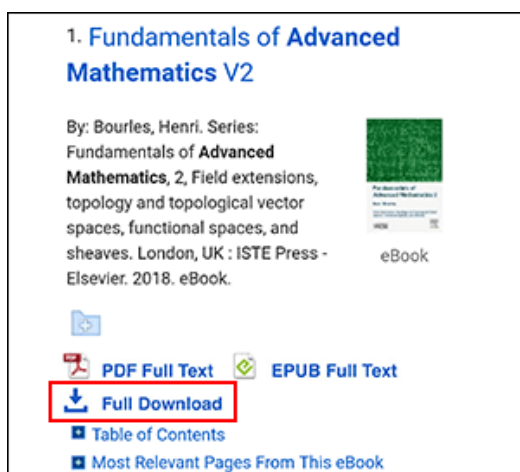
1. Fundamentals of Advanced Mathematics V2

By: Bourles, Henri. Series: Fundamentals of Advanced Mathematics, 2, Field extensions, topology and topological vector spaces, functional spaces, and sheaves. London, UK : ISTE Press - Elsevier. 2018. eBook.

eBook

PDF Full Text EPUB Full Text

Full Download

Table of Contents

Most Relevant Pages From This eBook